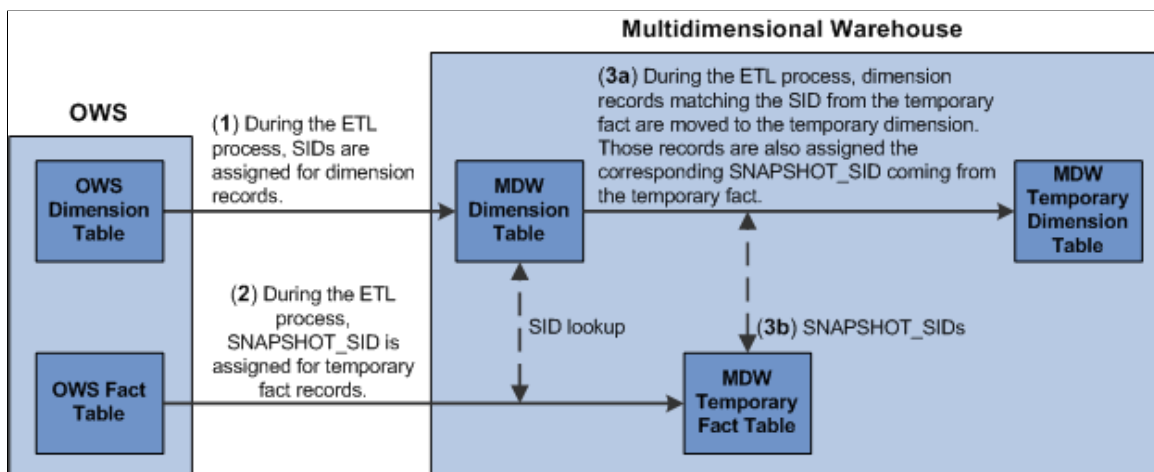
Multidimensional Warehouse

OWS

OWS Dimension Table

(1) During the ETL process, SIDs are assigned for dimension records.

MDW Dimension Table

(3a) During the ETL process, dimension records matching the SID from the temporary fact are moved to the temporary dimension. Those records are also assigned the corresponding SNAPSHOT_SID coming from the temporary fact.

MDW Temporary Dimension Table

(2) During the ETL process, SNAPSHOT_SID is assigned for temporary fact records.

SID lookup

(3b) SNAPSHOT_SIDs

OWS Fact Table

MDW Temporary Fact Table